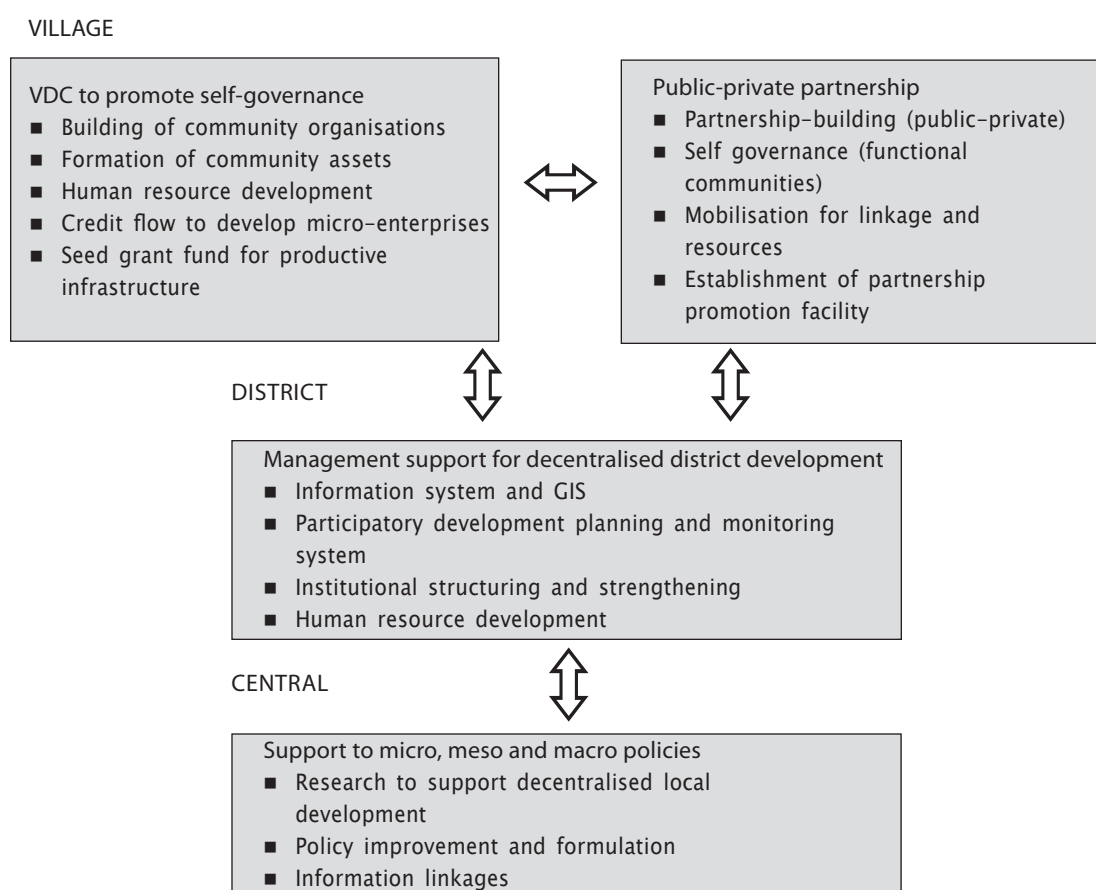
VILLAGE

VDC to promote self-governance
- Building of community organisations
- Formation of community assets
- Human resource development
- Credit flow to develop micro-enterprises
- Seed grant fund for productive infrastructure

Public-private partnership
- Partnership-building (public-private)
- Self governance (functional communities)
- Mobilisation for linkage and resources
- Establishment of partnership promotion facility

DISTRICT

Management support for decentralised district development
- Information system and GIS
- Participatory development planning and monitoring system
- Institutional structuring and strengthening
- Human resource development

CENTRAL

Support to micro, meso and macro policies
- Research to support decentralised local development
- Policy improvement and formulation
- Information linkages